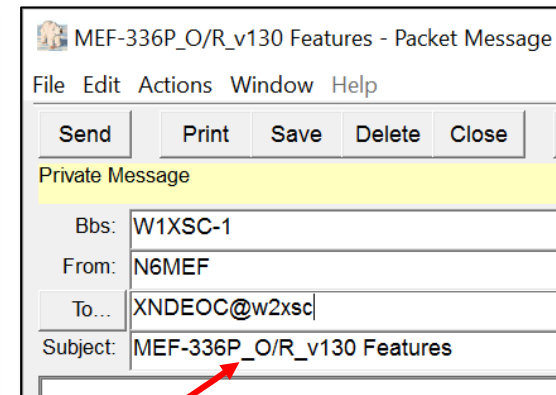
MEF-336P_O/R_v130 Features - Packet Message

File Edit Actions Window Help

Send Print Save Delete Close

Private Message

Bbs: W1XSC-1

From: N6MEF

To... XNDEOC@w2xsc

Subject: MEF-336P_O/R_v130 Features